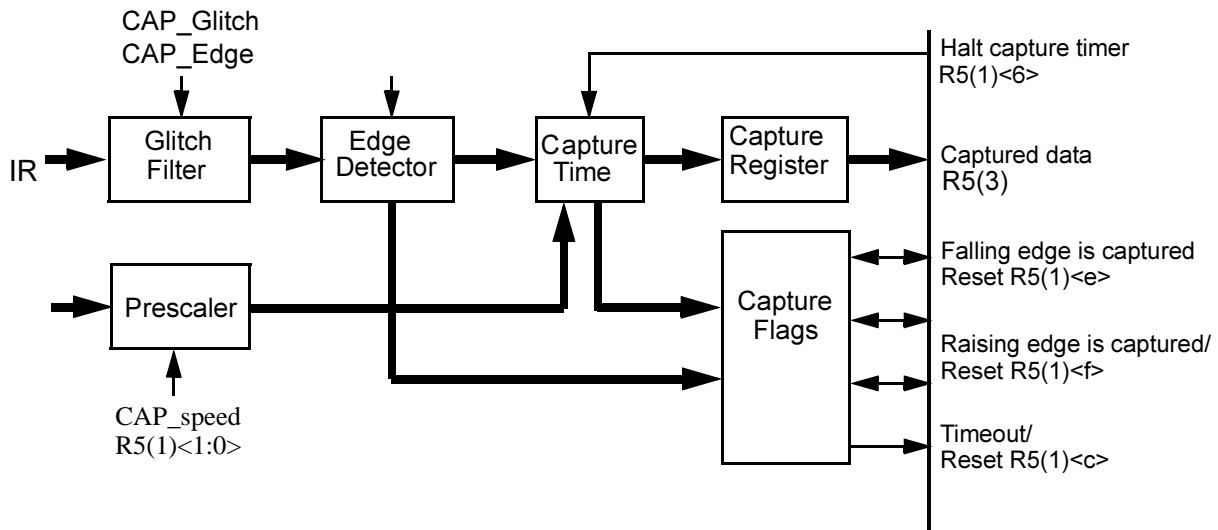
CAP_Glitch
CAP_Edge

Halt capture timer
R5(1)<6>

IR

Glitch Filter

Edge Detector

Capture Time

Capture Register

Captured data
R5(3)

Falling edge is captured
Reset R5(1)<e>

Prescaler

Capture Flags

Raising edge is captured/
Reset R5(1)<f>

CAP_speed
R5(1)<1:0>

Timeout/
Reset R5(1)<c>